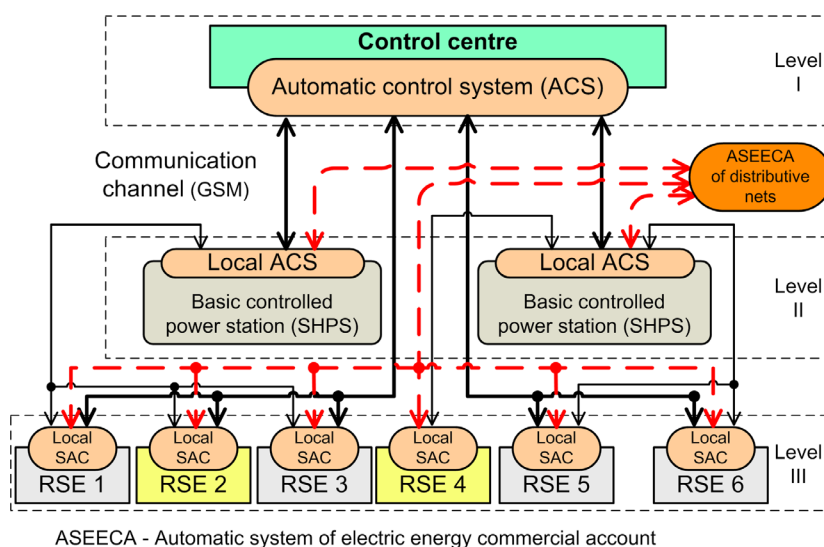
Control centre

Automatic control system (ACS)

Level I

Communication channel (GSM)

ASEECA of distributive nets

Local ACS

Basic controlled power station (SHPS)

Local ACS

Basic controlled power station (SHPS)

Level II

Local SAC

RSE 1

Local SAC

RSE 2

Local SAC

RSE 3

Local SAC

RSE 4

Local SAC

RSE 5

Local SAC

RSE 6

Level III

ASEECA - Automatic system of electric energy commercial account